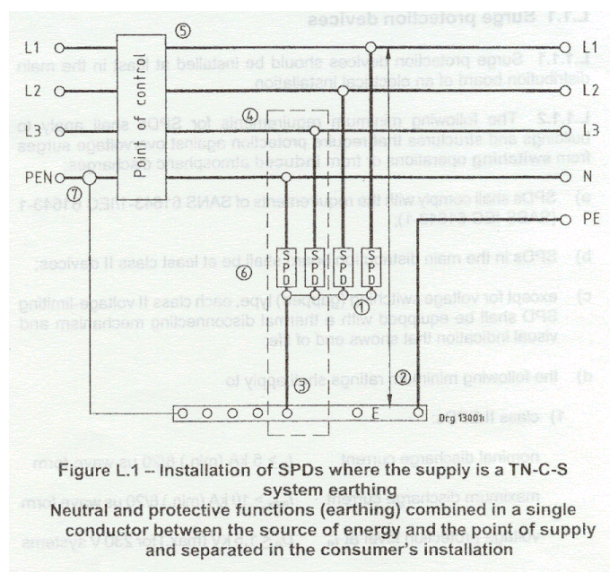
L.1.1 Surge protection devices

L1
L2
L3
PEN
Point of control
⑤
④
⑦
L1
L2
L3
N
PE
SPD
SPD
SPD
SPD
⑥
①
②
③
E
Drg 13001

Figure L.1 – Installation of SPDs where the supply is a TN-C-S system earthing
Neutral and protective functions (earthing) combined in a single conductor between the source of energy and the point of supply and separated in the consumer's installation